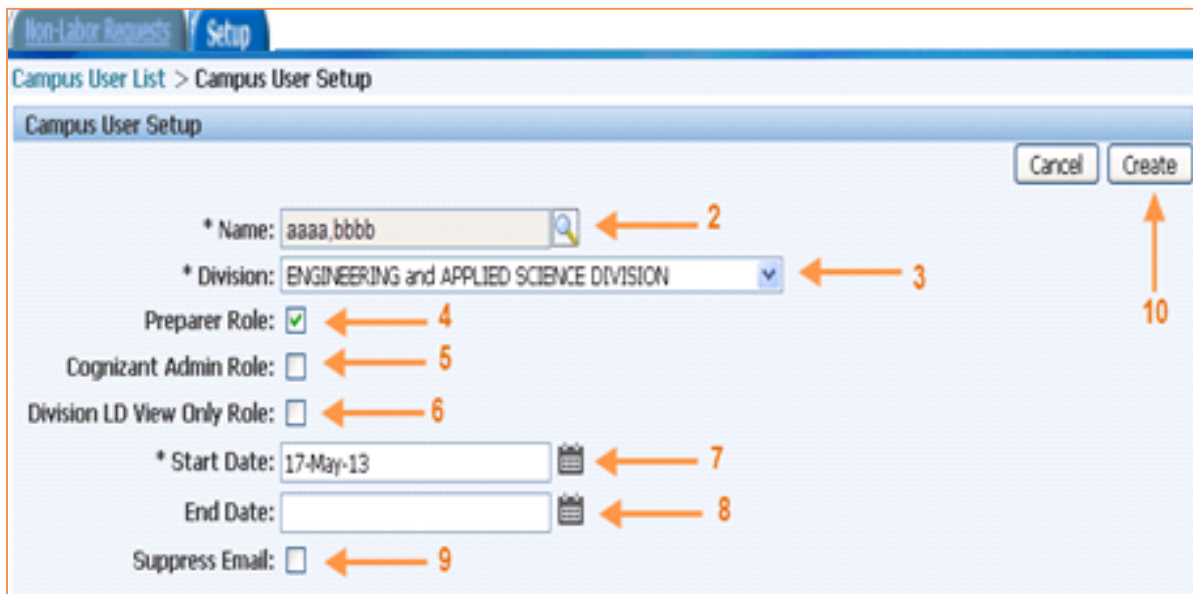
Non-Labor Requests | Setup

Campus User List > Campus User Setup

Campus User Setup

Cancel | Create

* Name: aaaa,bbbb 2

* Division: ENGINEERING and APPLIED SCIENCE DIVISION 3

Preparer Role: 4

Cognizant Admin Role: 5

Division LD View Only Role: 6

* Start Date: 17-May-13 7

End Date: 8

Suppress Email: 9

10